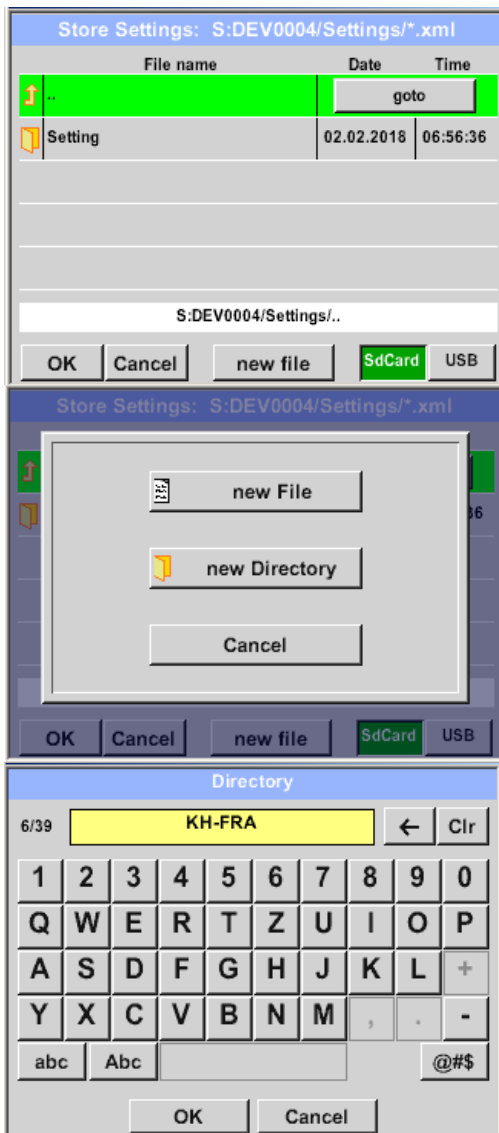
Store Settings: S:DEV0004/Settings/*.xml

| File name | Date | Time |
|---|---|---|
| .. | goto | |
| Setting | 02.02.2018 | 06:56:36 |

S:DEV0004/Settings/..

OK Cancel new file SdCard USB

Store Settings: S:DEV0004/Settings/*.xml

36

new File

new Directory

Cancel

OK Cancel new file SdCard USB

Directory

6/39 KH-FRA ← Clr

1 2 3 4 5 6 7 8 9 0

Q W E R T Z U I O P

A S D F G H J K L +

Y X C V B N M , . -

abc Abc @#$

OK Cancel